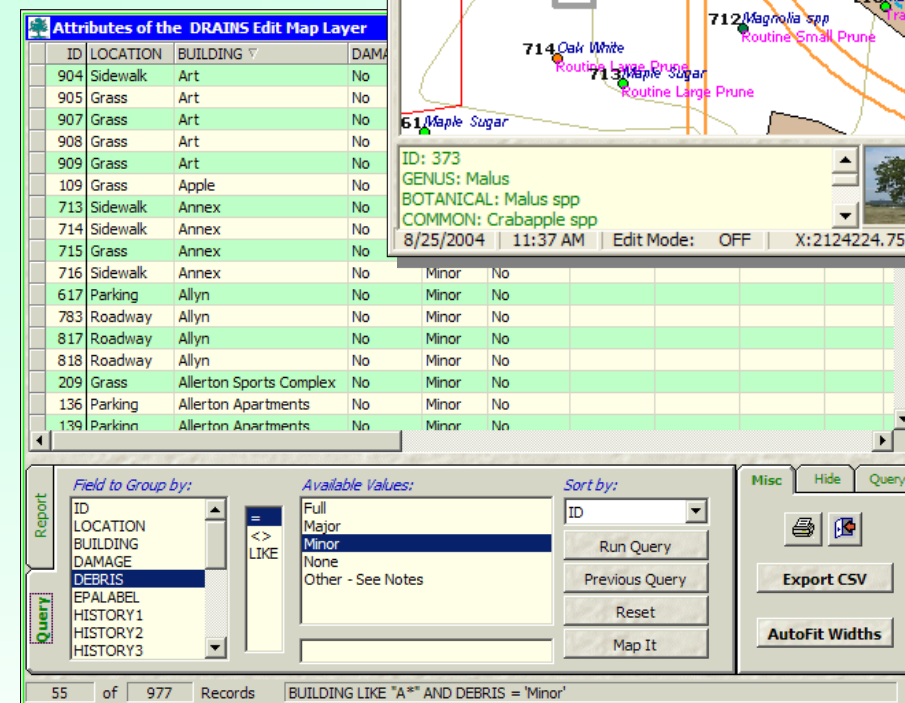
Attributes of the DRAINS Edit Map Layer

| ID | LOCATION | BUILDING ▽ | DAMA | | |
|---|---|---|---|---|---|
| 904 | Sidewalk | Art | No | | |
| 905 | Grass | Art | No | | |
| 907 | Grass | Art | No | | |
| 908 | Grass | Art | No | | |
| 909 | Grass | Art | No | | |
| 109 | Grass | Apple | No | | |
| 713 | Sidewalk | Annex | No | | |
| 714 | Sidewalk | Annex | No | | |
| 715 | Grass | Annex | No | | |
| 716 | Sidewalk | Annex | No | Minor | No |
| 617 | Parking | Allyn | No | Minor | No |
| 783 | Roadway | Allyn | No | Minor | No |
| 817 | Roadway | Allyn | No | Minor | No |
| 818 | Roadway | Allyn | No | Minor | No |
| 209 | Grass | Allerton Sports Complex | No | Minor | No |
| 136 | Parking | Allerton Apartments | No | Minor | No |
| 139 | Parking | Allerton Apartments | No | Minor | No |

712 Magnolia spp
Routine Small Prune
714 Oak White
Routine Large Prune
713 Maple Sugar
Routine Large Prune
61 Maple Sugar
Tra

ID: 373
GENUS: Malus
BOTANICAL: Malus spp
COMMON: Crabapple spp

8/25/2004 | 11:37 AM | Edit Mode: OFF | X:2124224.75

Report
Query

Field to Group by:
ID
LOCATION
BUILDING
DAMAGE
DEBRIS
EPALABEL
HISTORY1
HISTORY2
HISTORY3

=
<>
LIKE

Available Values:
Full
Major
Minor
None
Other - See Notes

Sort by:
ID
Run Query
Previous Query
Reset
Map It

Misc
Hide
Query

Export CSV
AutoFit Widths

55 of 977 Records BUILDING LIKE "A*" AND DEBRIS = 'Minor'